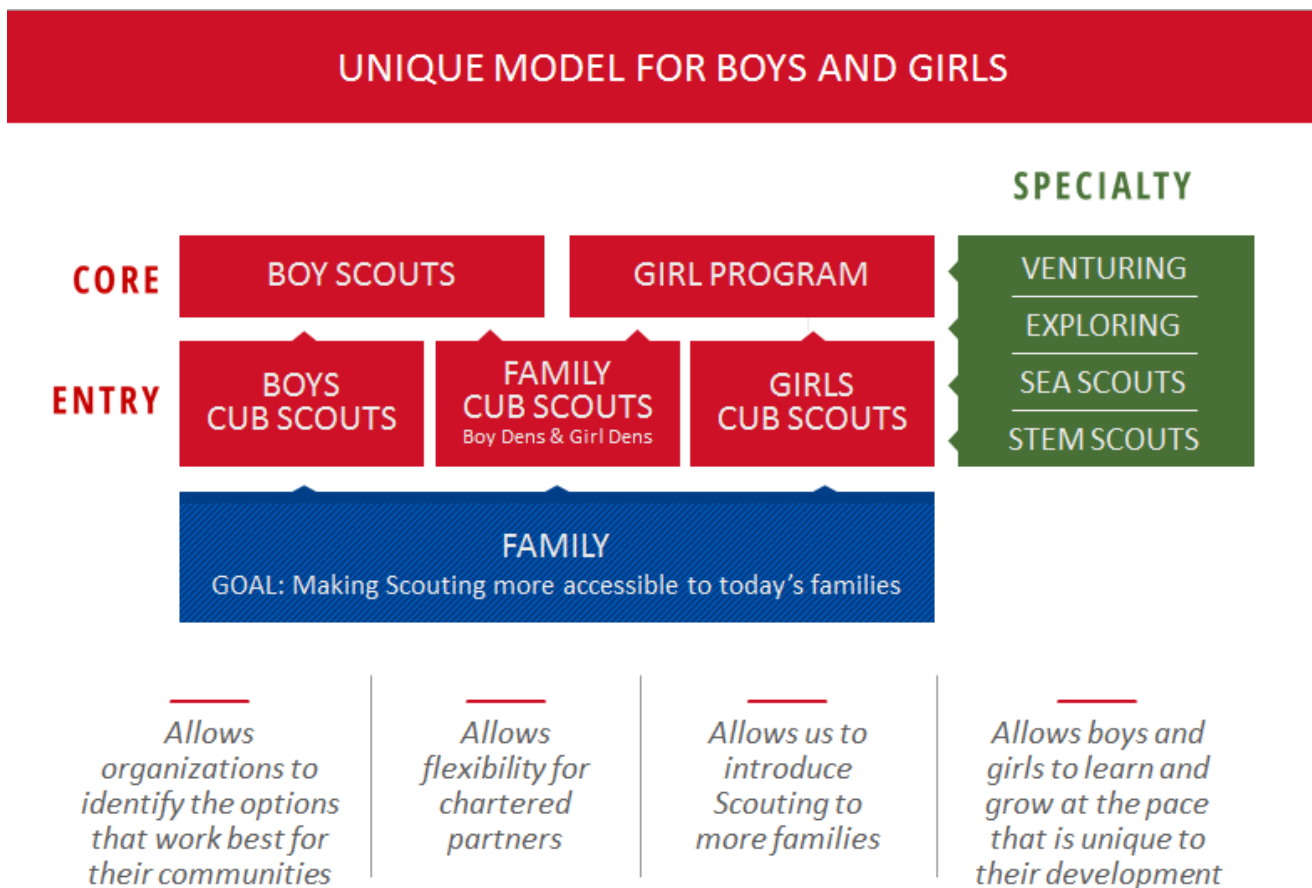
UNIQUE MODEL FOR BOYS AND GIRLS

SPECIALTY

CORE

BOY SCOUTS

GIRL PROGRAM

VENTURING

EXPLORING

SEA SCOUTS

STEM SCOUTS

ENTRY

BOYS CUB SCOUTS

FAMILY CUB SCOUTS
Boy Dens & Girl Dens

GIRLS CUB SCOUTS

FAMILY
GOAL: Making Scouting more accessible to today's families

Allows organizations to identify the options that work best for their communities

Allows flexibility for chartered partners

Allows us to introduce Scouting to more families

Allows boys and girls to learn and grow at the pace that is unique to their development